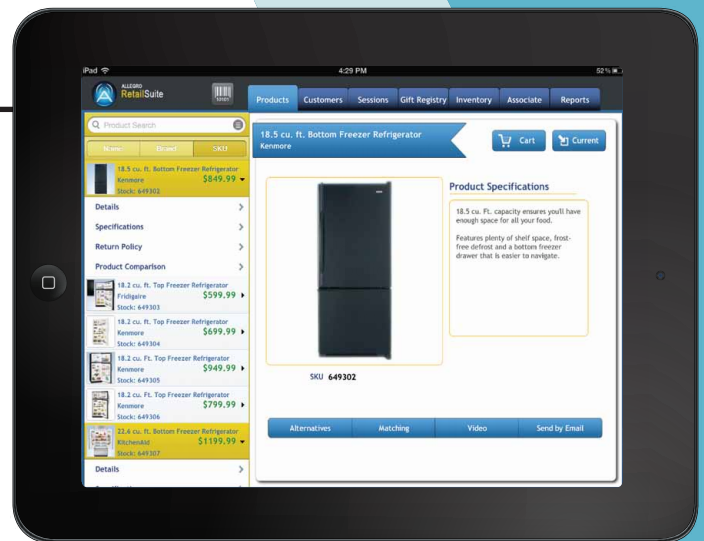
iPad
4:29 PM
52%

ALLEGRO
RetailSuite

Products
Customers
Sessions
Gift Registry
Inventory
Associate
Reports

Product Search

Name
Brand
SKU

18.5 cu. ft. Bottom Freezer Refrigerator
Kenmore
$849.99
Stock: 649302

Details
Specifications
Return Policy
Product Comparison

18.2 cu. ft. Top Freezer Refrigerator
Fridigaire
$599.99
Stock: 649303

18.2 cu. ft. Top Freezer Refrigerator
Kenmore
$699.99
Stock: 649304

18.2 cu. Ft. Top Freezer Refrigerator
Kenmore
$949.99
Stock: 649305

18.2 cu. ft. Top Freezer Refrigerator
Kenmore
$799.99
Stock: 649306

22.4 cu. ft. Bottom Freezer Refrigerator
KitchenAid
$1199.99
Stock: 649307

Details

18.5 cu. ft. Bottom Freezer Refrigerator
Kenmore

Cart
Current

Product Specifications

18.5 cu. Ft. capacity ensures you'll have enough space for all your food.

Features plenty of shelf space, frost-free defrost and a bottom freezer drawer that is easier to navigate.

SKU 649302

Alternatives
Matching
Video
Send by Email